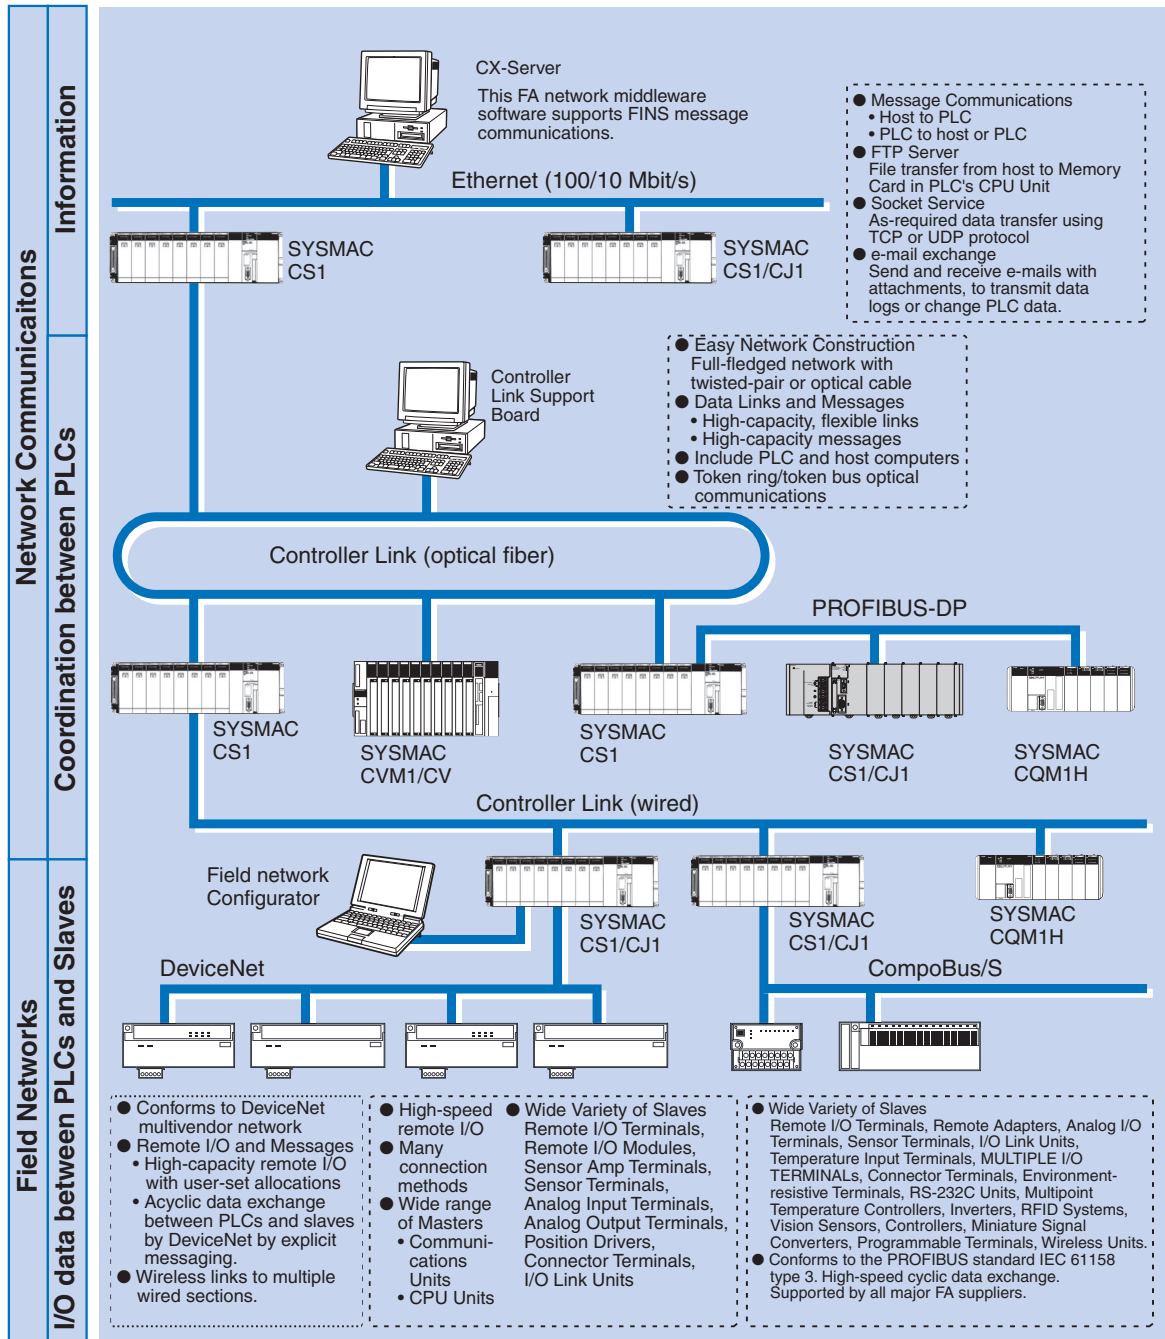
Network Communicaitons

Information

Coordination between PLCs

Field Networks

I/O data between PLCs and Slaves

CX-Server
This FA network middleware software supports FINS message communications.

Ethernet (100/10 Mbit/s)

● Message Communications
• Host to PLC
• PLC to host or PLC
● FTP Server
File transfer from host to Memory Card in PLC's CPU Unit
● Socket Service
As-required data transfer using TCP or UDP protocol
● e-mail exchange
Send and receive e-mails with attachments, to transmit data logs or change PLC data.

SYSMAC CS1

SYSMAC CS1/CJ1

Controller Link Support Board

● Easy Network Construction
Full-fledged network with twisted-pair or optical cable
● Data Links and Messages
• High-capacity, flexible links
• High-capacity messages
● Include PLC and host computers
● Token ring/token bus optical communications

Controller Link (optical fiber)

PROFIBUS-DP

SYSMAC CS1

SYSMAC CVM1/CV

SYSMAC CS1

SYSMAC CS1/CJ1

SYSMAC CQM1H

Controller Link (wired)

Field network Configurator

SYSMAC CS1/CJ1

SYSMAC CS1/CJ1

SYSMAC CQM1H

DeviceNet

CompoBus/S

● Conforms to DeviceNet multivendor network
● Remote I/O and Messages
• High-capacity remote I/O with user-set allocations
• Acyclic data exchange between PLCs and slaves by DeviceNet by explicit messaging.
● Wireless links to multiple wired sections.

● High-speed remote I/O
● Many connection methods
● Wide range of Masters
• Communi-cations Units
• CPU Units

● Wide Variety of Slaves
Remote I/O Terminals, Remote I/O Modules, Sensor Amp Terminals, Sensor Terminals, Analog Input Terminals, Analog Output Terminals, Position Drivers, Connector Terminals, I/O Link Units

● Wide Variety of Slaves
Remote I/O Terminals, Remote Adapters, Analog I/O Terminals, Sensor Terminals, I/O Link Units, Temperature Input Terminals, MULTIPLE I/O TERMINALs, Connector Terminals, Environment-resistive Terminals, RS-232C Units, Multipoint Temperature Controllers, Inverters, RFID Systems, Vision Sensors, Controllers, Miniature Signal Converters, Programmable Terminals, Wireless Units.
● Conforms to the PROFIBUS standard IEC 61158 type 3. High-speed cyclic data exchange. Supported by all major FA suppliers.